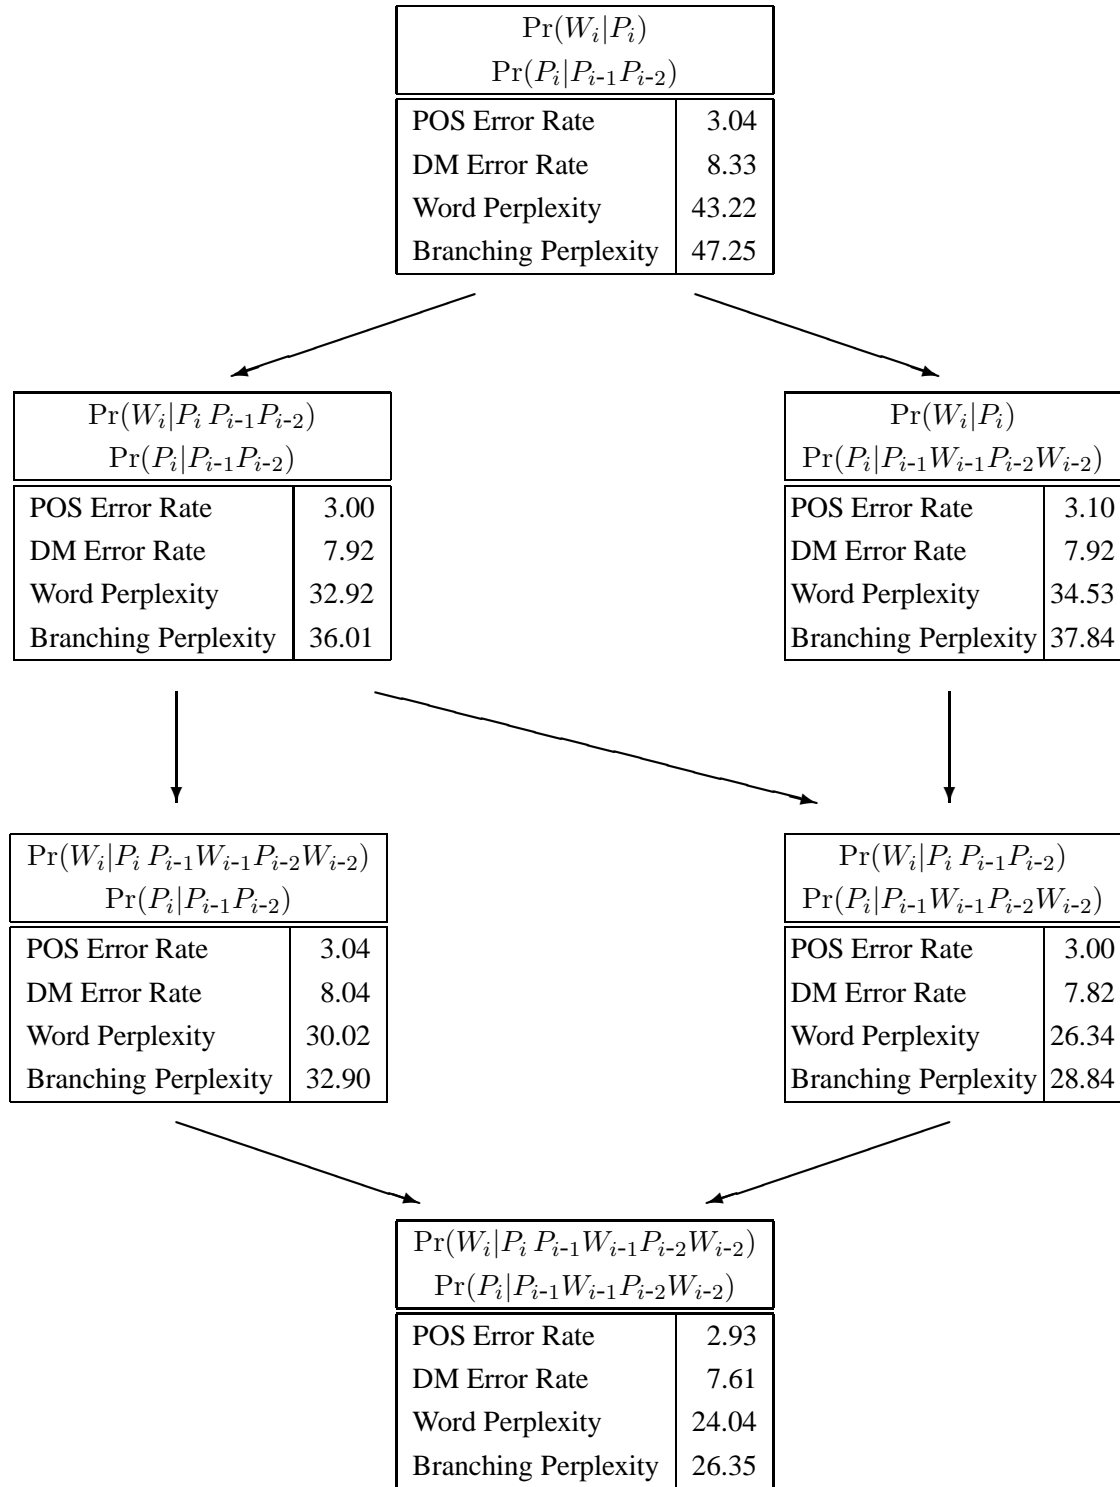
$\Pr(W_i|P_i)$
$\Pr(P_i|P_{i-1}P_{i-2})$

| POS Error Rate | 3.04 |
|---|---|
| DM Error Rate | 8.33 |
| Word Perplexity | 43.22 |
| Branching Perplexity | 47.25 |

$\Pr(W_i|P_i P_{i-1}P_{i-2})$
$\Pr(P_i|P_{i-1}P_{i-2})$

| POS Error Rate | 3.00 |
|---|---|
| DM Error Rate | 7.92 |
| Word Perplexity | 32.92 |
| Branching Perplexity | 36.01 |

$\Pr(W_i|P_i)$
$\Pr(P_i|P_{i-1}W_{i-1}P_{i-2}W_{i-2})$

| POS Error Rate | 3.10 |
|---|---|
| DM Error Rate | 7.92 |
| Word Perplexity | 34.53 |
| Branching Perplexity | 37.84 |

$\Pr(W_i|P_i P_{i-1}W_{i-1}P_{i-2}W_{i-2})$
$\Pr(P_i|P_{i-1}P_{i-2})$

| POS Error Rate | 3.04 |
|---|---|
| DM Error Rate | 8.04 |
| Word Perplexity | 30.02 |
| Branching Perplexity | 32.90 |

$\Pr(W_i|P_i P_{i-1}P_{i-2})$
$\Pr(P_i|P_{i-1}W_{i-1}P_{i-2}W_{i-2})$

| POS Error Rate | 3.00 |
|---|---|
| DM Error Rate | 7.82 |
| Word Perplexity | 26.34 |
| Branching Perplexity | 28.84 |

$\Pr(W_i|P_i P_{i-1}W_{i-1}P_{i-2}W_{i-2})$
$\Pr(P_i|P_{i-1}W_{i-1}P_{i-2}W_{i-2})$

| POS Error Rate | 2.93 |
|---|---|
| DM Error Rate | 7.61 |
| Word Perplexity | 24.04 |
| Branching Perplexity | 26.35 |